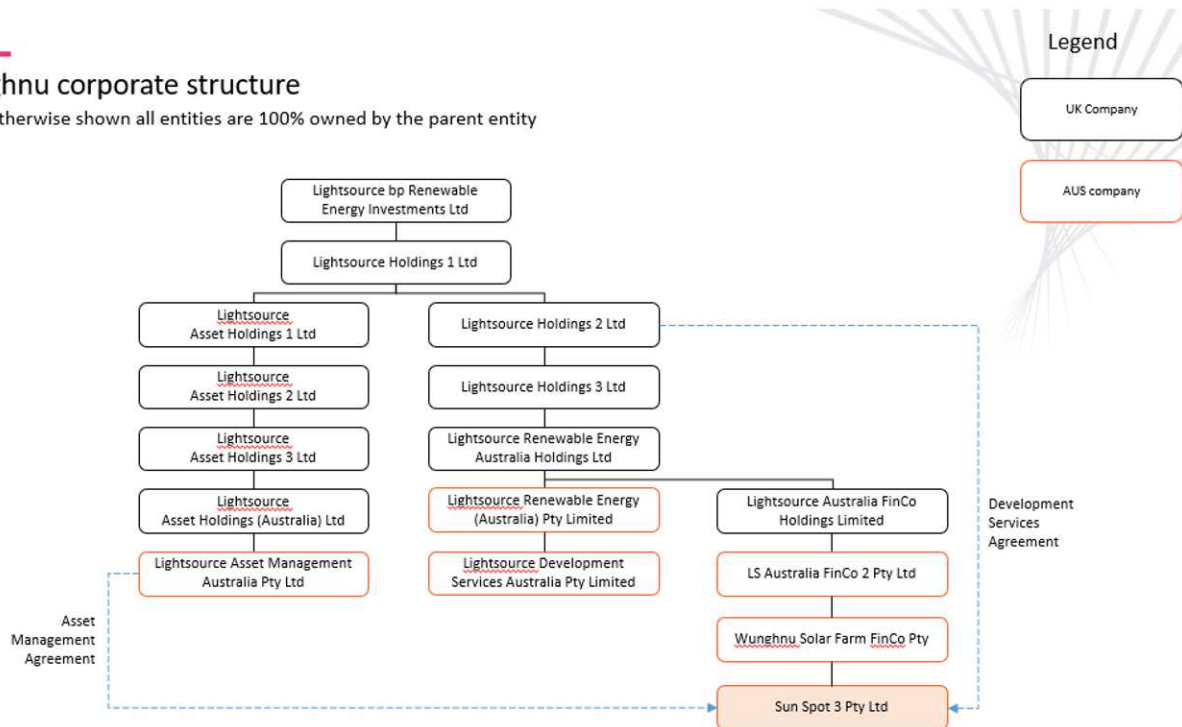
hnu corporate structure

therwise shown all entities are 100% owned by the parent entity

Legend

UK Company

AUS company

Lightsource bp Renewable Energy Investments Ltd

Lightsource Holdings 1 Ltd

Lightsource Asset Holdings 1 Ltd

Lightsource Asset Holdings 2 Ltd

Lightsource Asset Holdings 3 Ltd

Lightsource Asset Holdings (Australia) Ltd

Lightsource Asset Management Australia Pty Ltd

Lightsource Holdings 2 Ltd

Lightsource Holdings 3 Ltd

Lightsource Renewable Energy Australia Holdings Ltd

Lightsource Renewable Energy (Australia) Pty Limited

Lightsource Development Services Australia Pty Limited

Lightsource Australia FinCo Holdings Limited

LS Australia FinCo 2 Pty Ltd

Wunghnu Solar Farm FinCo Pty

Sun Spot 3 Pty Ltd

Development Services Agreement

Asset Management Agreement